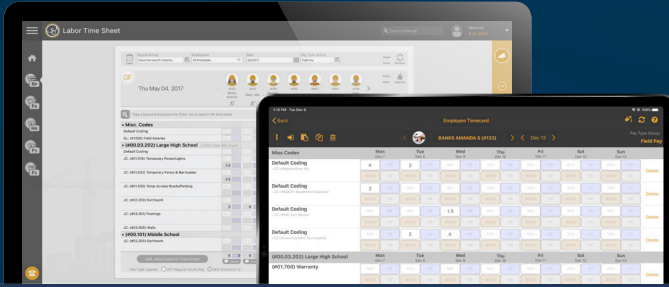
Labor Time Sheet

GF

May 04, 2017

Misc. Codes
Default Coding
(#00.203) Large High School
(#00.101) Middle School

Back
Employee Timecard
BANKS AMANDA S (#133)
Dec 12
Pay Type Group:
Field Pay

| Misc. Codes | Mon | Tue | Wed | Thu | Fri | Sat | Sun |
|---|---|---|---|---|---|---|---|
| Default Coding | 4 | 3 | | | | | |
| Default Coding | 3 | | | | | | |
| Default Coding | | | 13 | | | | |
| Default Coding | | 2 | 4 | | | | |

(#00.203) Large High School
(#01.700) Warranty

Delete
Delete
Delete
Delete
Delete